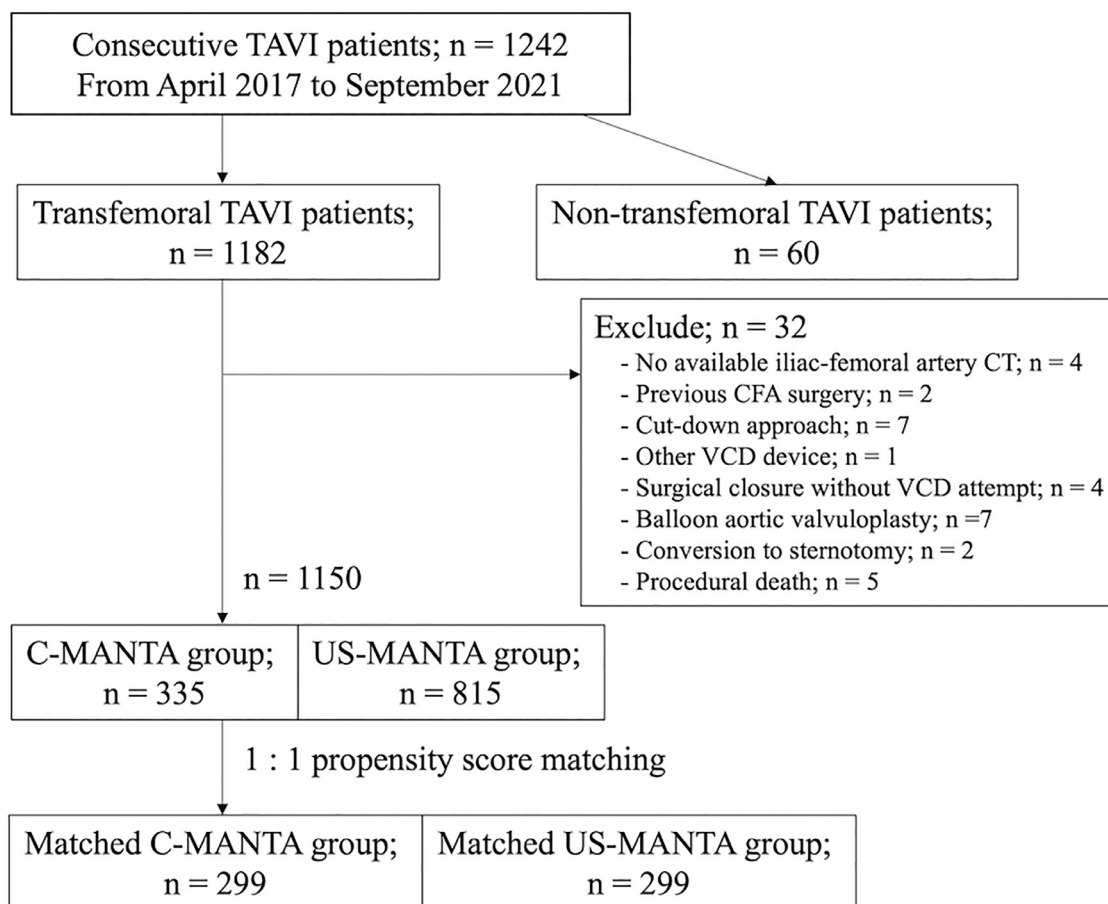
Consecutive TAVI patients; n = 1242
From April 2017 to September 2021

Transfemoral TAVI patients;
n = 1182

Non-transfemoral TAVI patients;
n = 60

Exclude; n = 32
- No available iliac-femoral artery CT; n = 4
- Previous CFA surgery; n = 2
- Cut-down approach; n = 7
- Other VCD device; n = 1
- Surgical closure without VCD attempt; n = 4
- Balloon aortic valvuloplasty; n =7
- Conversion to sternotomy; n = 2
- Procedural death; n = 5

n = 1150

C-MANTA group;
n = 335

US-MANTA group;
n = 815

1 : 1 propensity score matching

Matched C-MANTA group;
n = 299

Matched US-MANTA group;
n = 299